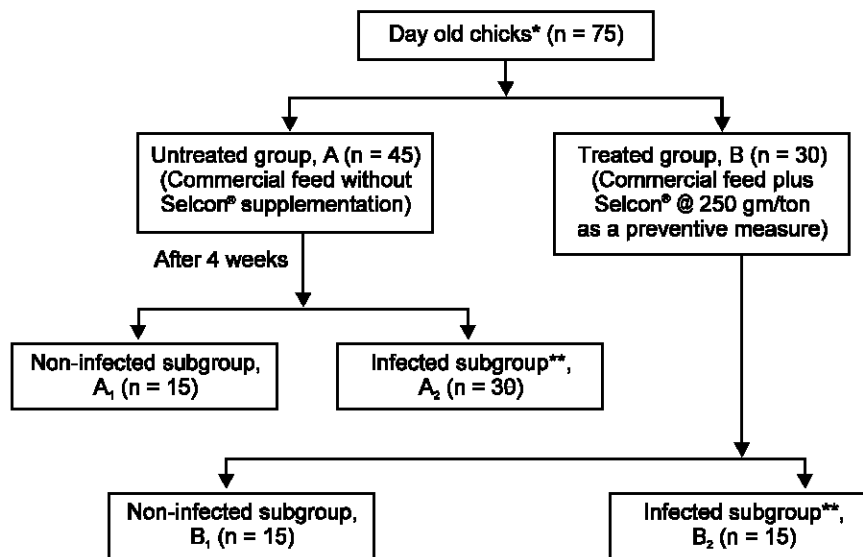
Day old chicks* (n = 75)

Untreated group, A (n = 45) (Commercial feed without Selcon® supplementation)

Treated group, B (n = 30) (Commercial feed plus Selcon® @ 250 gm/ton as a preventive measure)

After 4 weeks

Non-infected subgroup, $A_1$ (n = 15)

Infected subgroup**, $A_2$ (n = 30)

Non-infected subgroup, $B_1$ (n = 15)

Infected subgroup**, $B_2$ (n = 15)